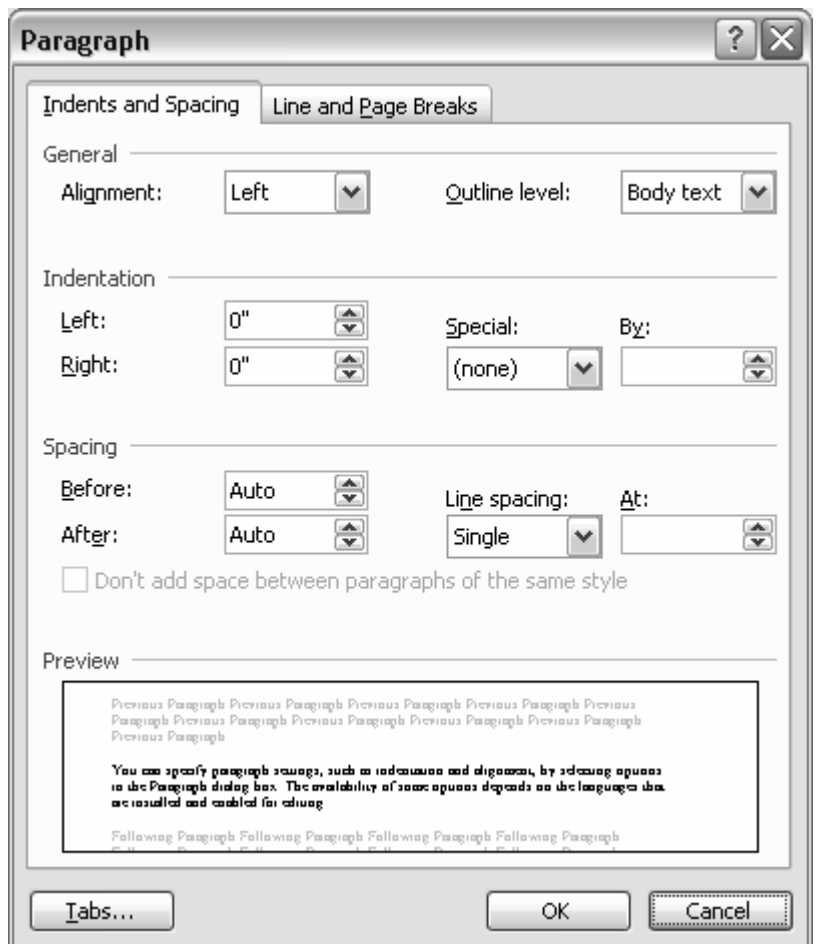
Paragraph

Indents and Spacing | Line and Page Breaks

General

Alignment: Left

Outline level: Body text

Indentation

Left: 0"

Right: 0"

Special: (none)

By:

Spacing

Before: Auto

After: Auto

Line spacing: Single

At:

Don't add space between paragraphs of the same style

Preview

Previous Paragraph Previous Paragraph Previous Paragraph Previous Paragraph Previous Paragraph Previous Paragraph Previous Paragraph Previous Paragraph Previous Paragraph Previous Paragraph

You can specify paragraph settings, such as indentation and alignment, by selecting options in the Paragraph dialog box. The availability of some options depends on the languages that are installed and enabled for editing.

Following Paragraph Following Paragraph Following Paragraph Following Paragraph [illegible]

Tabs...

OK

Cancel